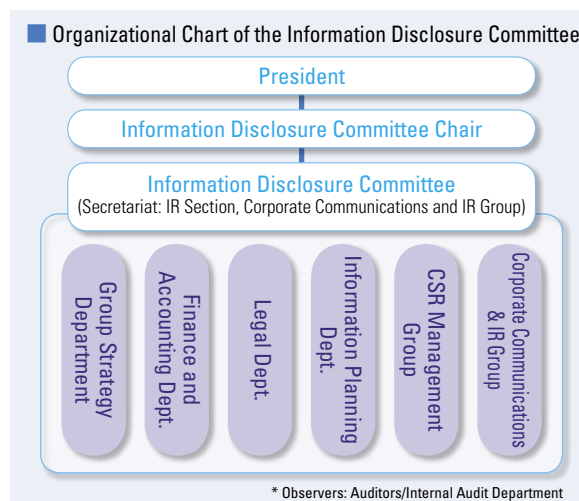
Organizational Chart of the Information Disclosure Committee

President

Information Disclosure Committee Chair

Information Disclosure Committee
(Secretariat: IR Section, Corporate Communications and IR Group)

Group Strategy Department

Finance and Accounting Dept.

Legal Dept.

Information Planning Dept.

CSR Management Group

Corporate Communications & IR Group

* Observers: Auditors/Internal Audit Department